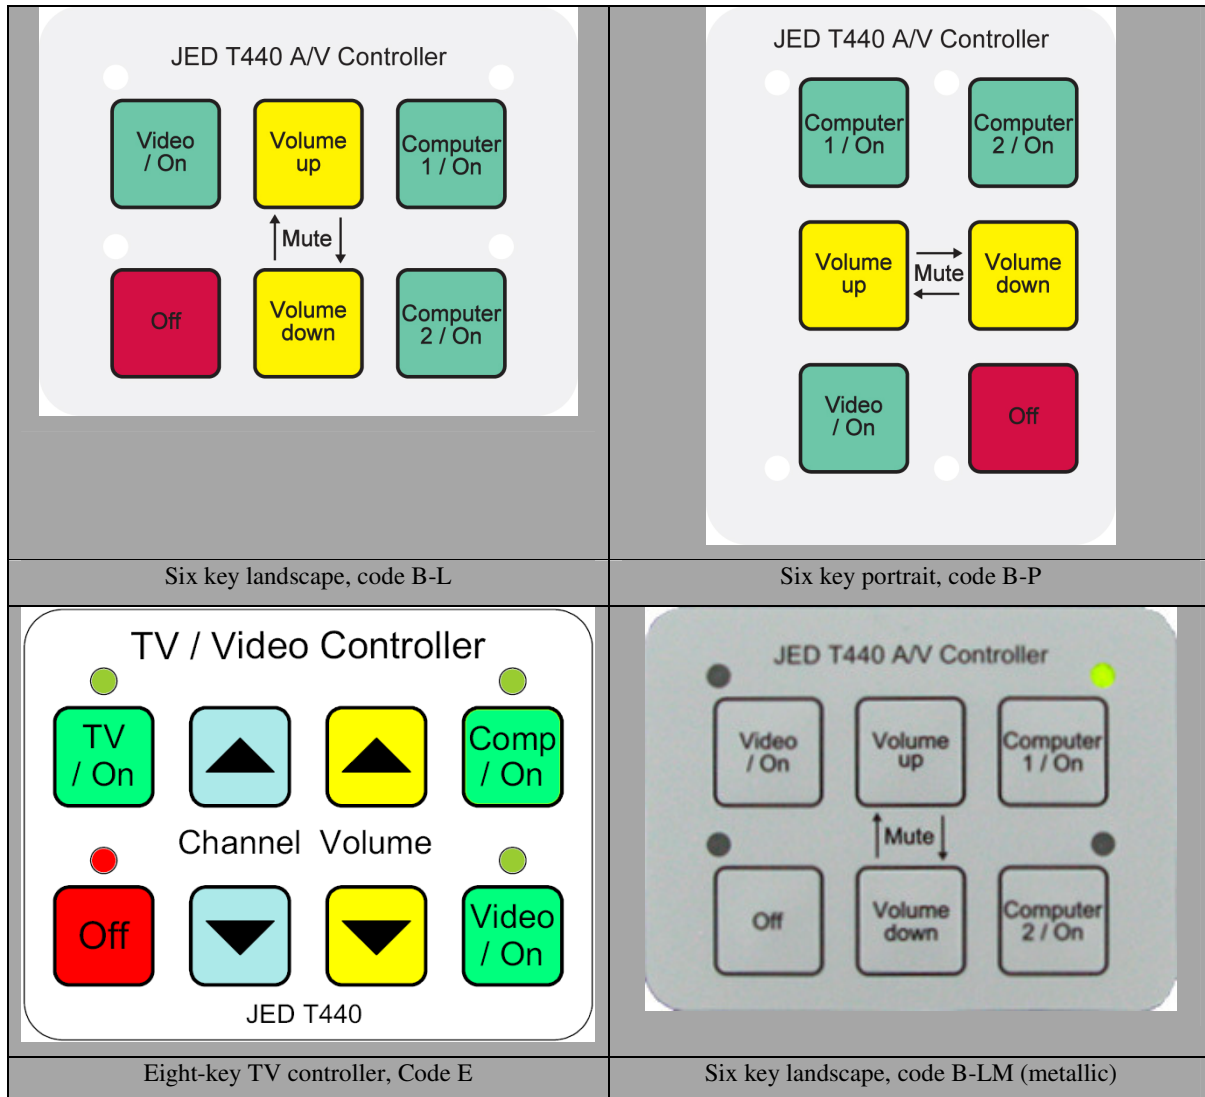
| JED T440 A/V Controller<br>Video / On<br>Volume up<br>Computer 1 / On<br>Mute<br>Off<br>Volume down<br>Computer 2 / On | JED T440 A/V Controller<br>Computer 1 / On<br>Computer 2 / On<br>Volume up<br>Mute<br>Volume down<br>Video / On<br>Off |
|---|---|
| Six key landscape, code B-L | Six key portrait, code B-P |
| TV / Video Controller<br>TV / On<br>Comp / On<br>Channel Volume<br>Off<br>Video / On<br>JED T440 | JED T440 A/V Controller<br>Video / On<br>Volume up<br>Computer 1 / On<br>Mute<br>Off<br>Volume down<br>Computer 2 / On |
| Eight-key TV controller, Code E | Six key landscape, code B-LM (metallic) |